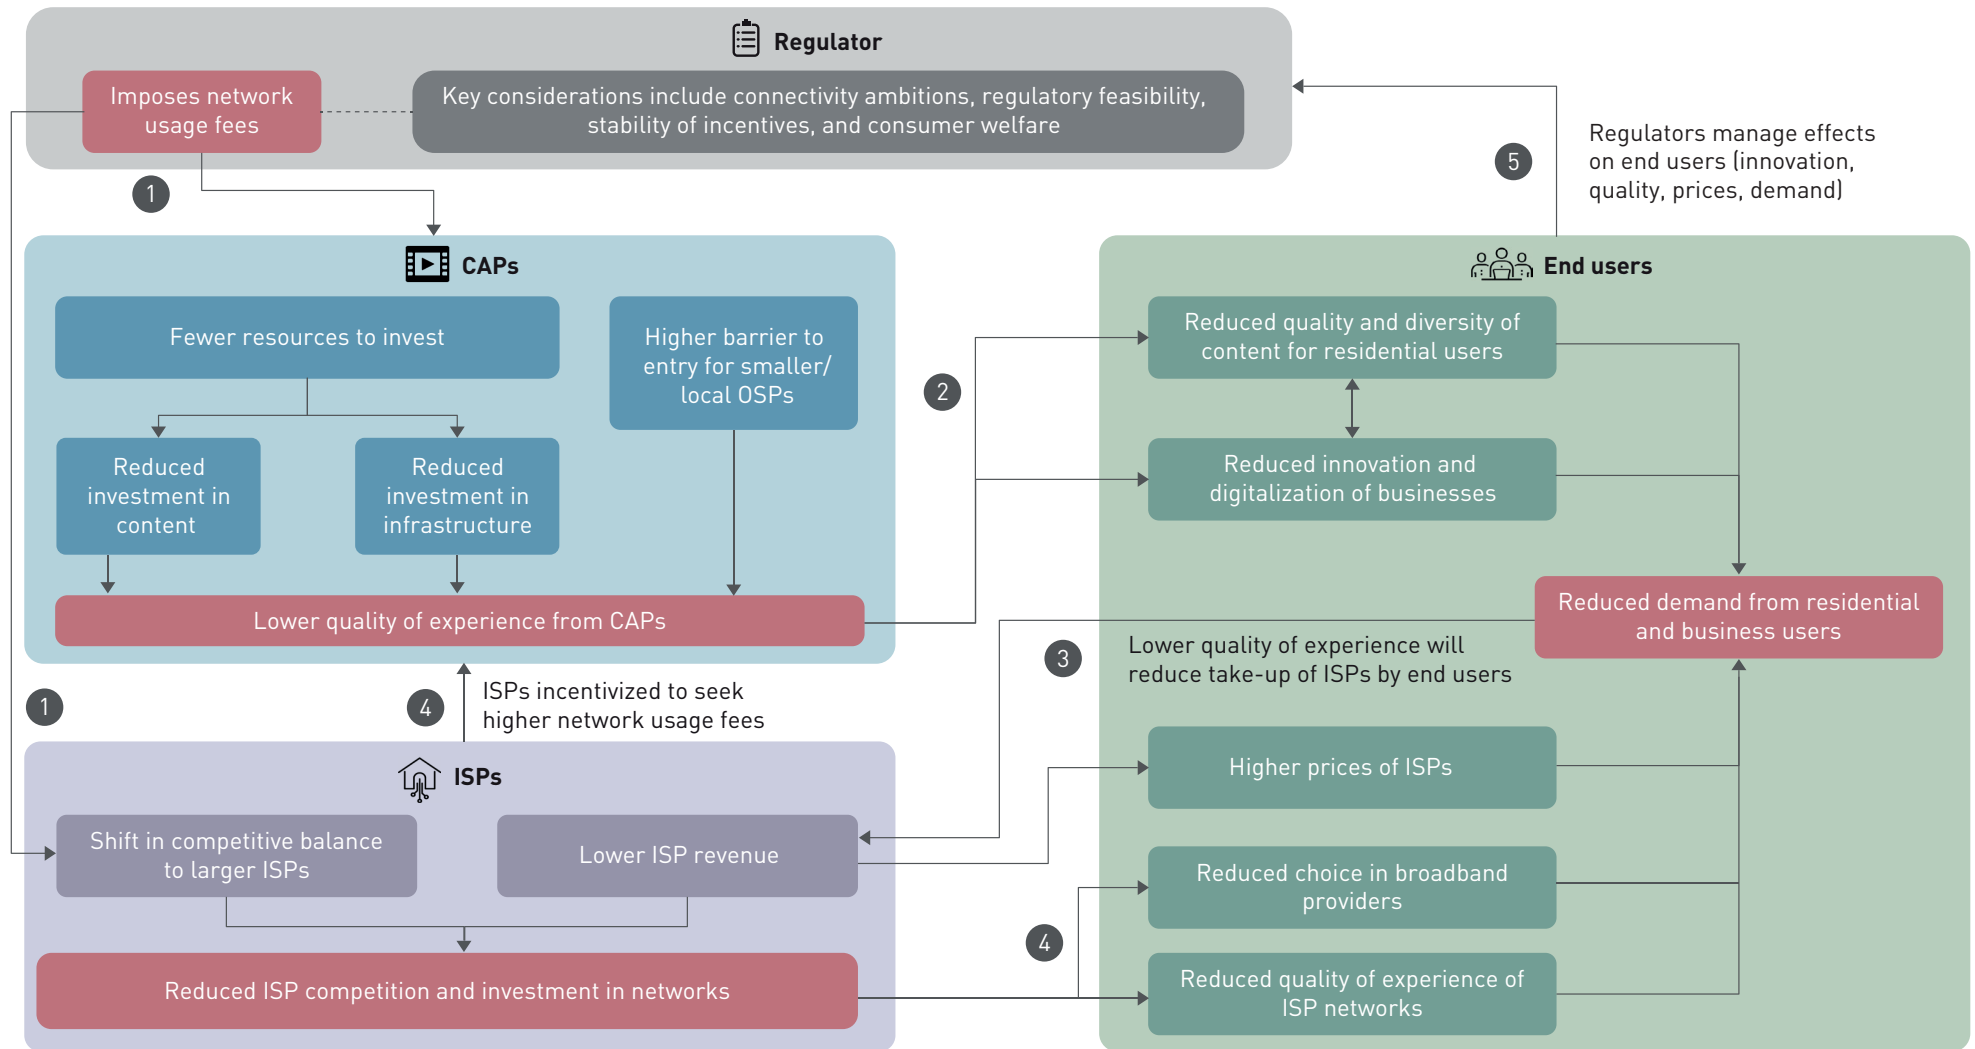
Regulator

Imposes network usage fees

Key considerations include connectivity ambitions, regulatory feasibility, stability of incentives, and consumer welfare

1

5

Regulators manage effects on end users (innovation, quality, prices, demand)

CAPs

Fewer resources to invest

Higher barrier to entry for smaller/ local OSPs

Reduced investment in content

Reduced investment in infrastructure

Lower quality of experience from CAPs

2

End users

Reduced quality and diversity of content for residential users

Reduced innovation and digitalization of businesses

Reduced demand from residential and business users

3

Lower quality of experience will reduce take-up of ISPs by end users

1

4

ISPs incentivized to seek higher network usage fees

ISPs

Shift in competitive balance to larger ISPs

Lower ISP revenue

Reduced ISP competition and investment in networks

Higher prices of ISPs

Reduced choice in broadband providers

4

Reduced quality of experience of ISP networks